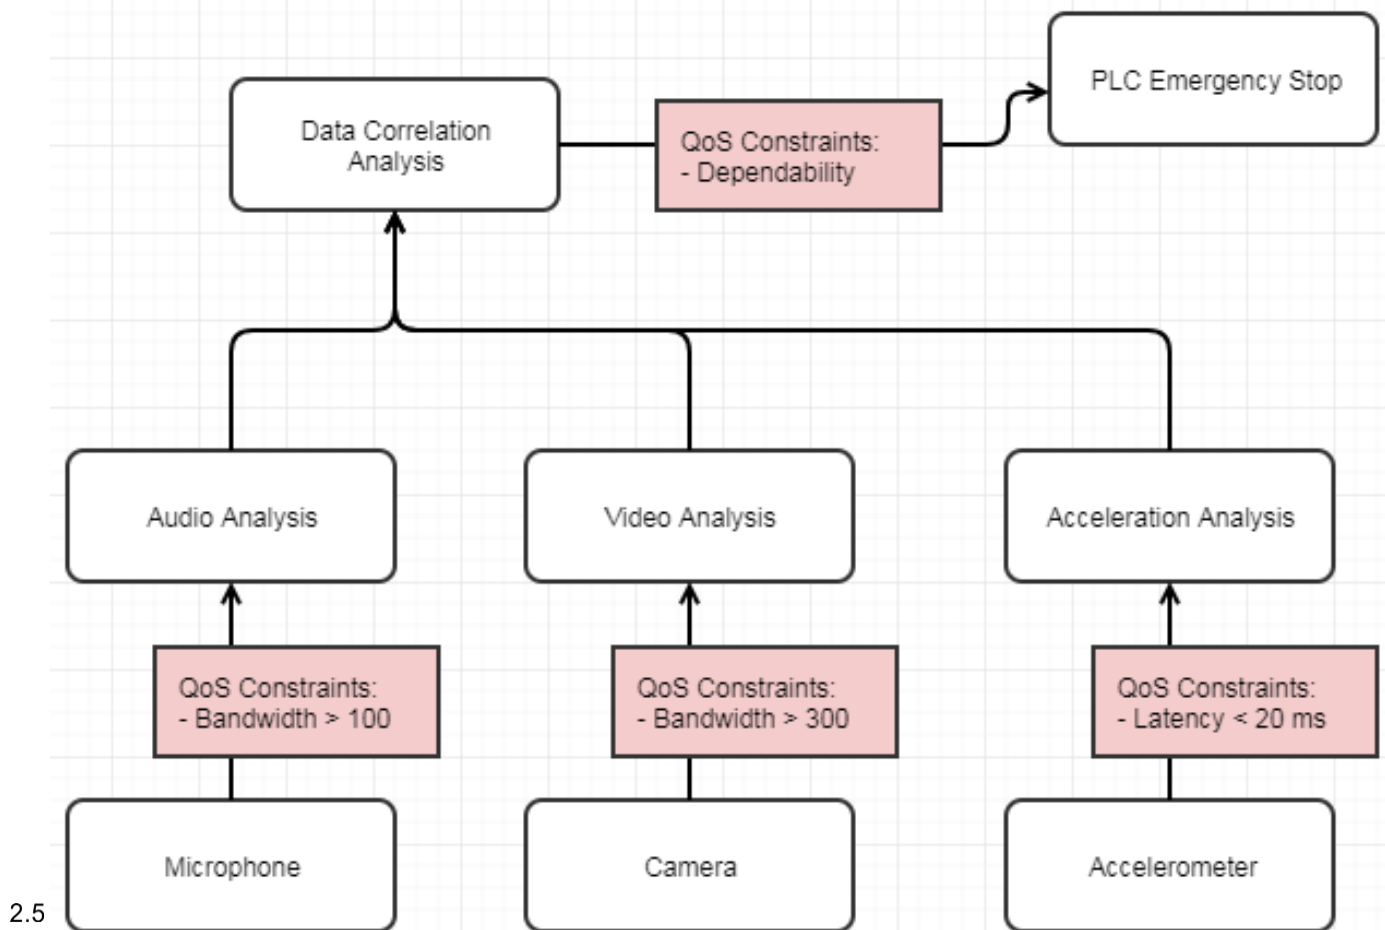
Data Correlation Analysis

QoS Constraints:
- Dependability

PLC Emergency Stop

Audio Analysis

Video Analysis

Acceleration Analysis

QoS Constraints:
- Bandwidth > 100

QoS Constraints:
- Bandwidth > 300

QoS Constraints:
- Latency < 20 ms

Microphone

Camera

Accelerometer

2.5